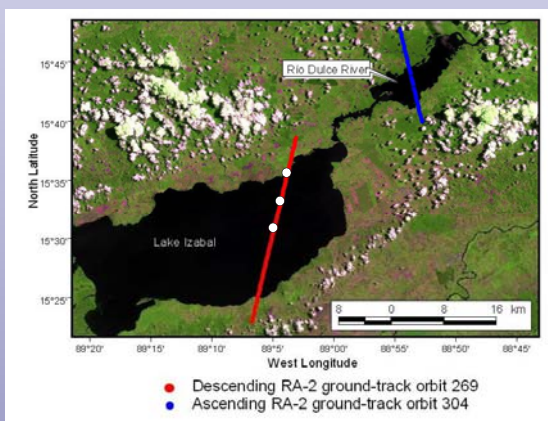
15°45'
15°40'
15°35'
15°30'
15°25'

North Latitude

Rio Dulce River

Lake Izabal

8 0 8 16 km

89°20' 89°15' 89°10' 89°5' 88°55' 88°50' 88°45'

West Longitude

Descending RA-2 ground-track orbit 269
Ascending RA-2 ground-track orbit 304